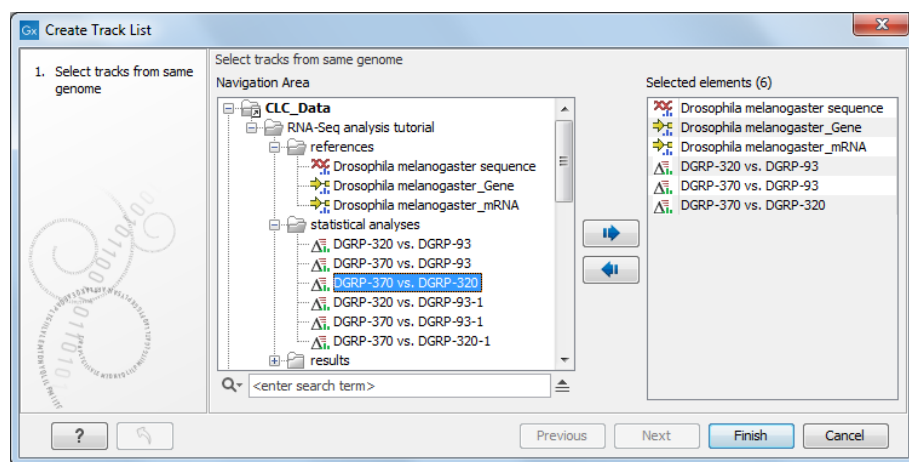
Gx Create Track List

1. Select tracks from same genome

Select tracks from same genome

Navigation Area

CLC_Data
RNA-Seq analysis tutorial
references
Drosophila melanogaster sequence
Drosophila melanogaster_Gene
Drosophila melanogaster_mRNA
statistical analyses
DGRP-320 vs. DGRP-93
DGRP-370 vs. DGRP-93
DGRP-370 vs. DGRP-320
DGRP-320 vs. DGRP-93-1
DGRP-370 vs. DGRP-93-1
DGRP-370 vs. DGRP-320-1
results

<enter search term>

Selected elements (6)

Drosophila melanogaster sequence
Drosophila melanogaster_Gene
Drosophila melanogaster_mRNA
DGRP-320 vs. DGRP-93
DGRP-370 vs. DGRP-93
DGRP-370 vs. DGRP-320

?

Previous

Next

Finish

Cancel